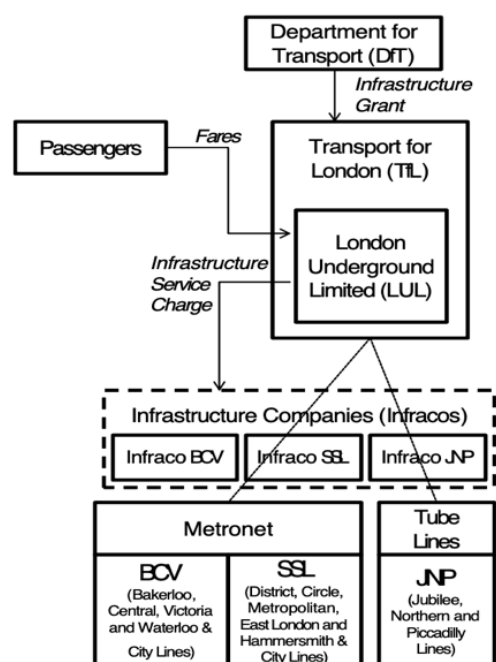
Department for Transport (DfT)

Infrastructure Grant

Passengers

Fares

Transport for London (TfL)

London Underground Limited (LUL)

Infrastructure Service Charge

Infrastructure Companies (Infracos)

Infraco BCV

Infraco SSL

Infraco JNP

Metronet

Tube Lines

BCV
(Bakerloo, Central, Victoria and Waterloo & City Lines)

SSL
(District, Circle, Metropolitan, East London and Hammersmith & City Lines)

JNP
(Jubilee, Northern and Piccadilly Lines)